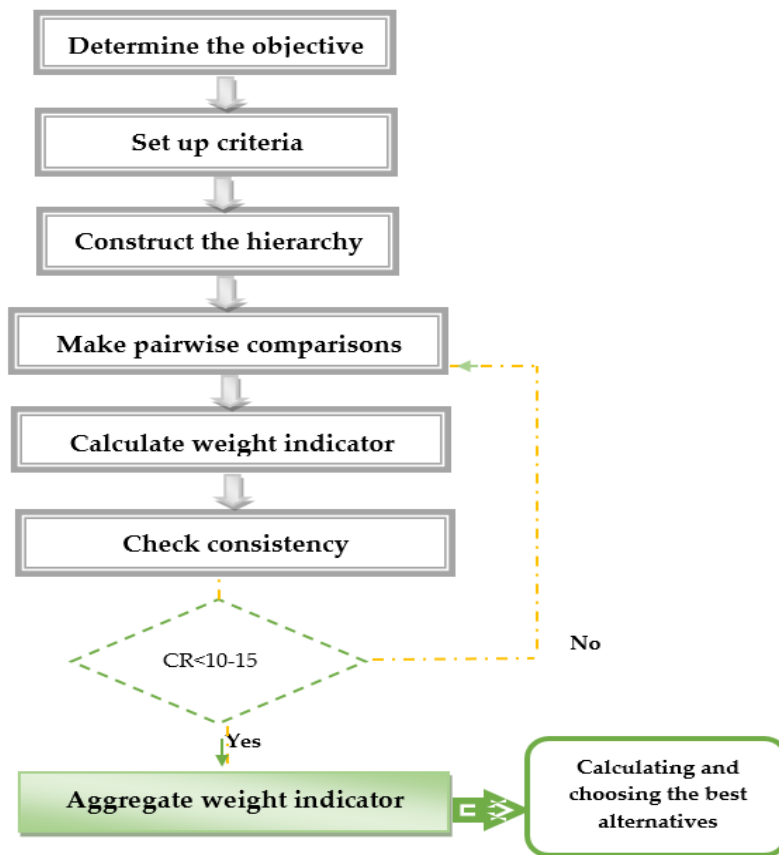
Determine the objective

Set up criteria

Construct the hierarchy

Make pairwise comparisons

Calculate weight indicator

Check consistency

CR<10-15

No

Yes

Aggregate weight indicator

Calculating and choosing the best alternatives